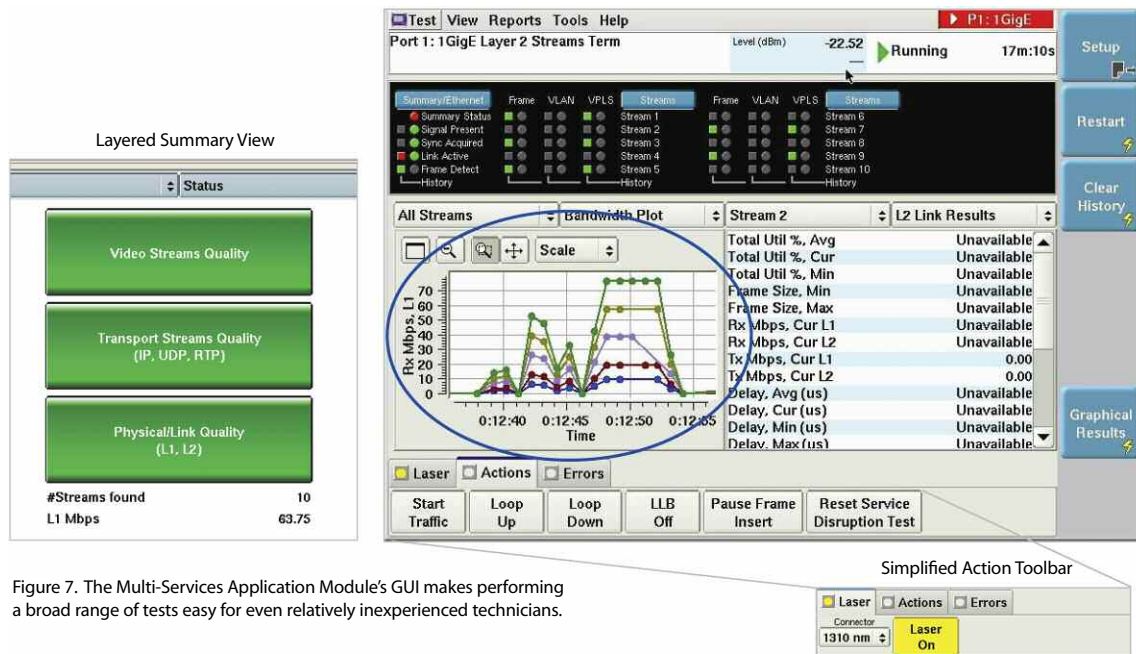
Layered Summary View

Status

Video Streams Quality

Transport Streams Quality (IP, UDP, RTP)

Physical/Link Quality (L1, L2)

#Streams found 10
L1 Mbps 63.75

Test View Reports Tools Help

P1: 1GigE

Port 1: 1GigE Layer 2 Streams Term

Level (dBm) -22.52

Running 17m:10s

Summary/Ethernet Frame VLAN VPLS Streams Frame VLAN VPLS Streams

Summary Status Stream 1 Stream 6
Signal Present Stream 2 Stream 7
Sync Acquired Stream 3 Stream 8
Link Active Stream 4 Stream 9
Frame Detect Stream 5 Stream 10
History History History

All Streams Bandwidth Plot Stream 2 L2 Link Results

Scale

Rx Mbps, L1

70 60 50 40 30 20 10 0

0:12:40 0:12:45 0:12:50 0:12:55
Time

| | |
|---|---|
| Total Util %, Avg | Unavailable |
| Total Util %, Cur | Unavailable |
| Total Util %, Min | Unavailable |
| Frame Size, Min | Unavailable |
| Frame Size, Max | Unavailable |
| Rx Mbps, Cur L1 | Unavailable |
| Rx Mbps, Cur L2 | Unavailable |
| Tx Mbps, Cur L1 | 0.00 |
| Tx Mbps, Cur L2 | 0.00 |
| Delay, Avg (us) | Unavailable |
| Delay, Cur (us) | Unavailable |
| Delay, Min (us) | Unavailable |
| Delay, Max (us) | Unavailable |

Laser Actions Errors

Start Traffic | Loop Up | Loop Down | LLB Off | Pause Frame Insert | Reset Service Disruption Test

Setup

Restart

Clear History

Graphical Results

Figure 7. The Multi-Services Application Module's GUI makes performing a broad range of tests easy for even relatively inexperienced technicians.

Simplified Action Toolbar

Laser Actions Errors

Connector
1310 nm

Laser On